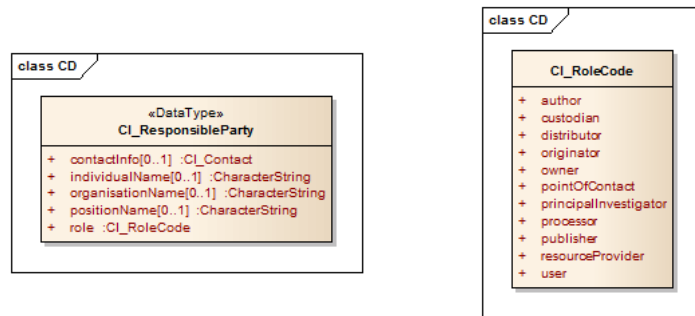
class CD

«DataType»
CI_ResponsibleParty

+ contactInfo[0..1] :CI_Contact
+ individualName[0..1] :CharacterString
+ organisationName[0..1] :CharacterString
+ positionName[0..1] :CharacterString
+ role :CI_RoleCode

class CD

CI_RoleCode

+ author
+ custodian
+ distributor
+ originator
+ owner
+ pointOfContact
+ principalInvestigator
+ processor
+ publisher
+ resourceProvider
+ user